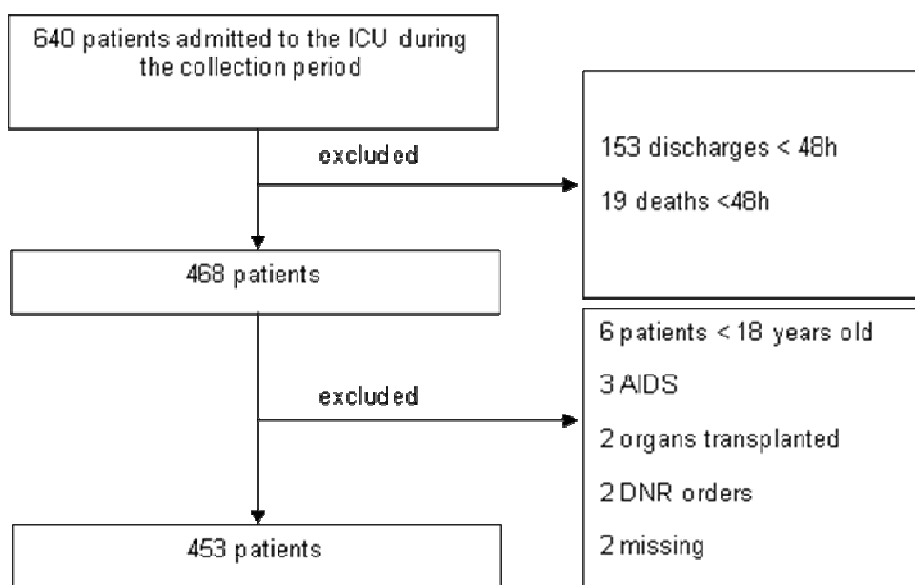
640 patients admitted to the ICU during the collection period

excluded

153 discharges < 48h

19 deaths <48h

468 patients

6 patients < 18 years old

3 AIDS

excluded

2 organs transplanted

2 DNR orders

453 patients

2 missing